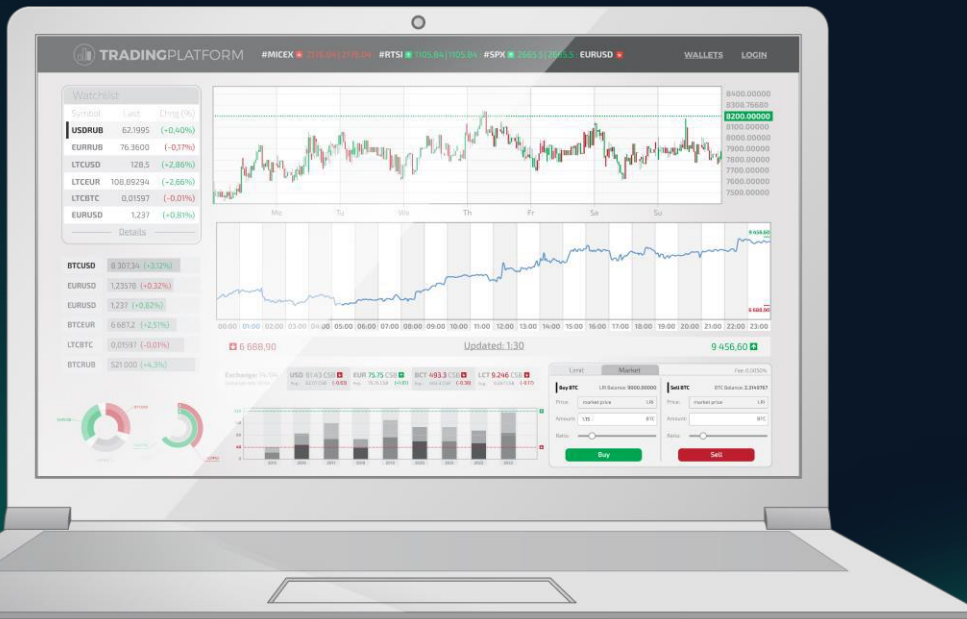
TRADINGPLATFORM #MICEX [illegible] #RTSI 1105.84 | 1105.84 #SPX 2665.5 | 2665.5 EURUSD WALLETS LOGIN

Watchlist

| Symbol | Last | Chng (%) |
|---|---|---|
| USDRUB | 62.1995 | (+0,40%) |
| EURRUB | 76.3600 | (-0,17%) |
| LTCUSD | 128,5 | (+2,86%) |
| LTCEUR | 108,89294 | (+2,66%) |
| LTCBTC | 0,01597 | (-0,01%) |
| EURUSD | 1,237 | (+0,81%) |

Details

8400.00000
8308.76680
8200.00000
8100.00000
8000.00000
7900.00000
7800.00000
7700.00000
7600.00000
7500.00000

Mo Tu We Th Fr Sa Su

BTCUSD 8 307,34 (+3,12%)
EURUSD 1,23578 (+0,32%)
EURUSD 1,237 (+0,62%)
BTCEUR 6 687,2 (+2,51%)
LTCBTC 0,01597 (-0,01%)
BTCRUB 521 000 (+4,3%)

9 456,60
6 688,90

00:00 01:00 02:00 03:00 04:00 05:00 06:00 07:00 08:00 09:00 10:00 11:00 12:00 13:00 14:00 15:00 16:00 17:00 18:00 19:00 20:00 21:00 22:00 23:00

6 688,90 Updated: 1:30 9 456,60

Exchange: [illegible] USD 61.43 CSB EUR 75.75 CSB BCT 493.3 CSB LCT 9.246 CSB

Limit Market Fee: 0.0050%

Buy BTC LRI Balance: 3000.00000 | Sell BTC BTC Balance: 2.3149767
Price: market price LRI | Price: market price LRI
Amount: 1.15 BTC | Amount: BTC
Ratio: | Ratio:
Buy | Sell